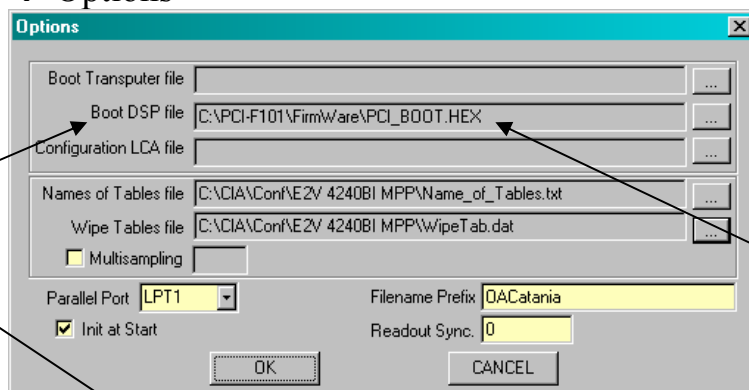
Options

Options

Boot Transputer file
...

Boot DSP file C:\PCI-F101\FirmWare\PCI_BOOT.HEX
...

Configuration LCA file
...

Names of Tables file C:\CIA\Conf\E2V 4240BI MPP\Name_of_Tables.txt
...

Wipe Tables file C:\CIA\Conf\E2V 4240BI MPP\WipeTab.dat
...

Multisampling

Parallel Port LPT1

Filename Prefix OACatania

Init at Start

Readout Sync. 0

OK

CANCEL